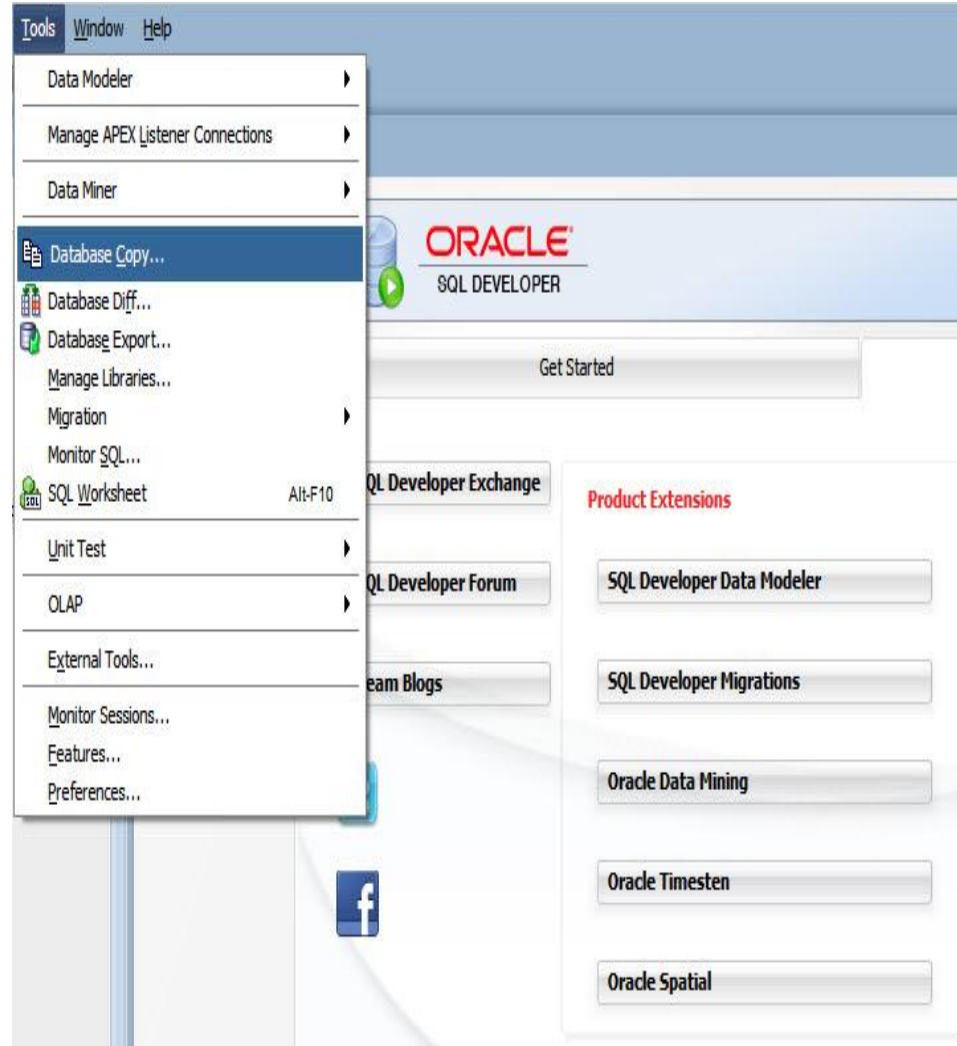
Tools Window Help

Data Modeler
Manage APEX Listener Connections
Data Miner
Database Copy...
Database Diff...
Database Export...
Manage Libraries...
Migration
Monitor SQL...
SQL Worksheet Alt-F10
Unit Test
OLAP
External Tools...
Monitor Sessions...
Features...
Preferences...

ORACLE
SQL DEVELOPER

Get Started

QL Developer Exchange

QL Developer Forum

eam Blogs

Product Extensions

SQL Developer Data Modeler

SQL Developer Migrations

Oracle Data Mining

Oracle Timesten

Oracle Spatial